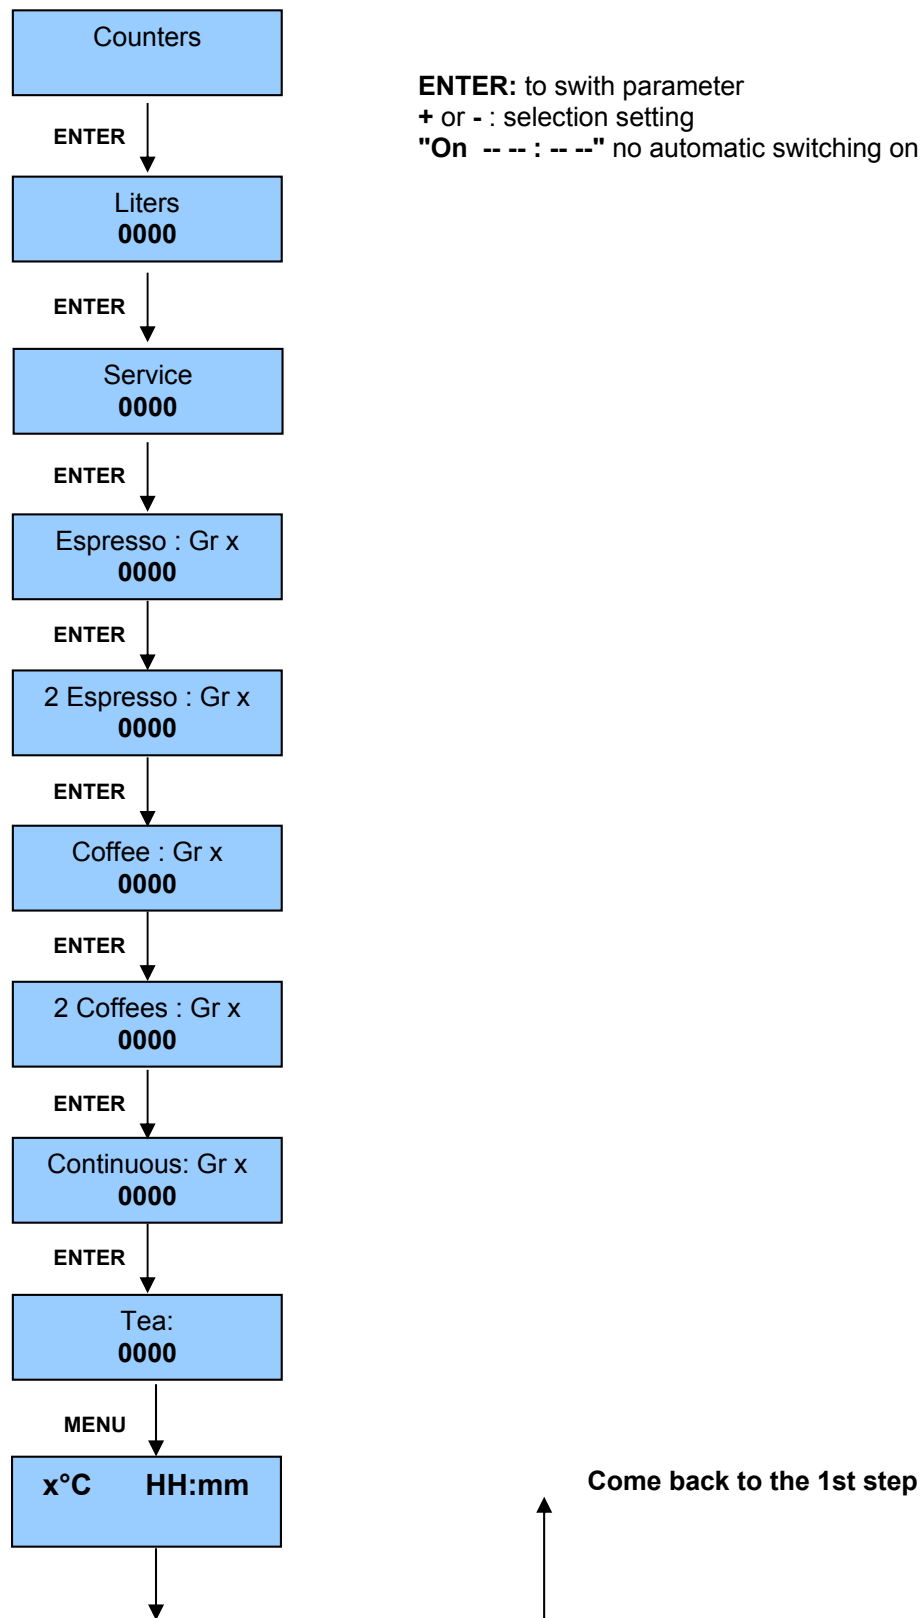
Counters

ENTER: to swith parameter
+ or - : selection setting
"On -- -- : -- --" no automatic switching on

ENTER

Liters
0000

ENTER

Service
0000

ENTER

Espresso : Gr x
0000

ENTER

2 Espresso : Gr x
0000

ENTER

Coffee : Gr x
0000

ENTER

2 Coffees : Gr x
0000

ENTER

Continuous: Gr x
0000

ENTER

Tea:
0000

MENU

x°C HH:mm

Come back to the 1st step